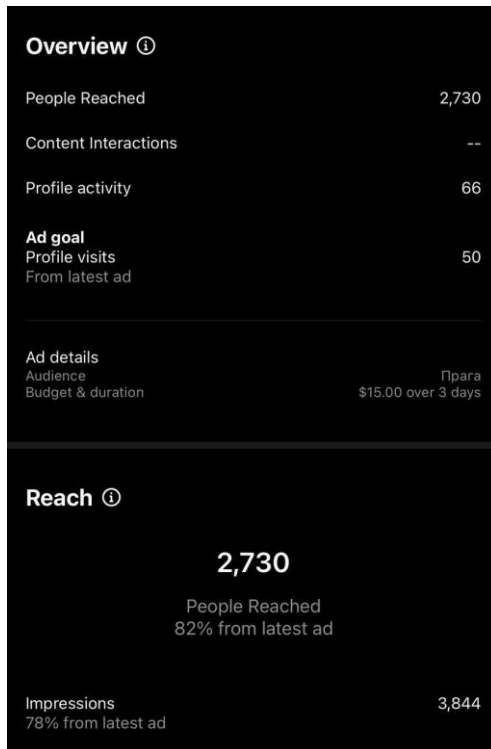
Overview ⓘ

People Reached 2,730

Content Interactions --

Profile activity 66

Ad goal
Profile visits 50
From latest ad

Ad details
Audience Прага
Budget & duration $15.00 over 3 days

Reach ⓘ

2,730

People Reached
82% from latest ad

Impressions 3,844
78% from latest ad